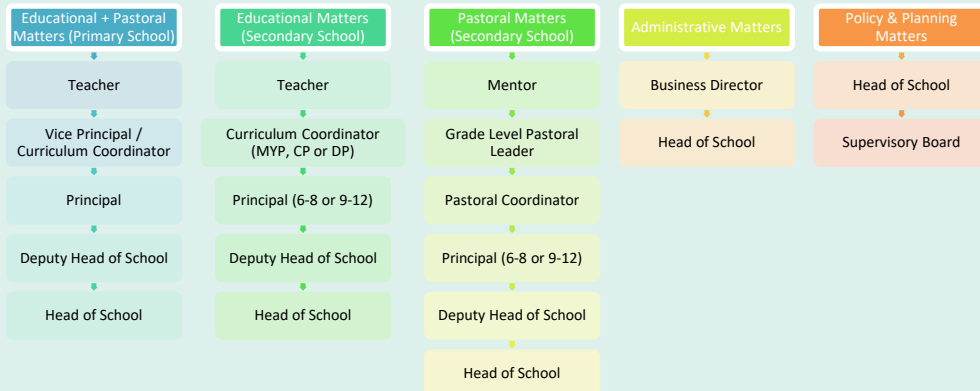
Educational + Pastoral Matters (Primary School)

Teacher

Vice Principal / Curriculum Coordinator

Principal

Deputy Head of School

Head of School

Educational Matters (Secondary School)

Teacher

Curriculum Coordinator (MYP, CP or DP)

Principal (6-8 or 9-12)

Deputy Head of School

Head of School

Pastoral Matters (Secondary School)

Mentor

Grade Level Pastoral Leader

Pastoral Coordinator

Principal (6-8 or 9-12)

Deputy Head of School

Head of School

Administrative Matters

Business Director

Head of School

Policy & Planning Matters

Head of School

Supervisory Board